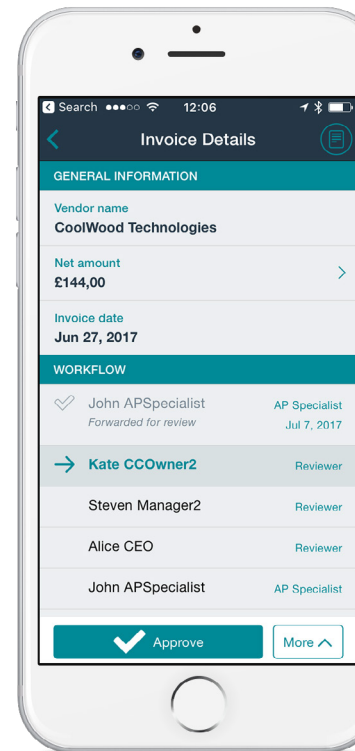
Search ●●●○○ 12:06

Invoice Details

GENERAL INFORMATION

Vendor name
CoolWood Technologies

Net amount
£144,00

Invoice date
Jun 27, 2017

WORKFLOW

John APSpecialist
Forwarded for review
AP Specialist
Jul 7, 2017

Kate CCOwner2 Reviewer

Steven Manager2 Reviewer

Alice CEO Reviewer

John APSpecialist AP Specialist

Approve

More